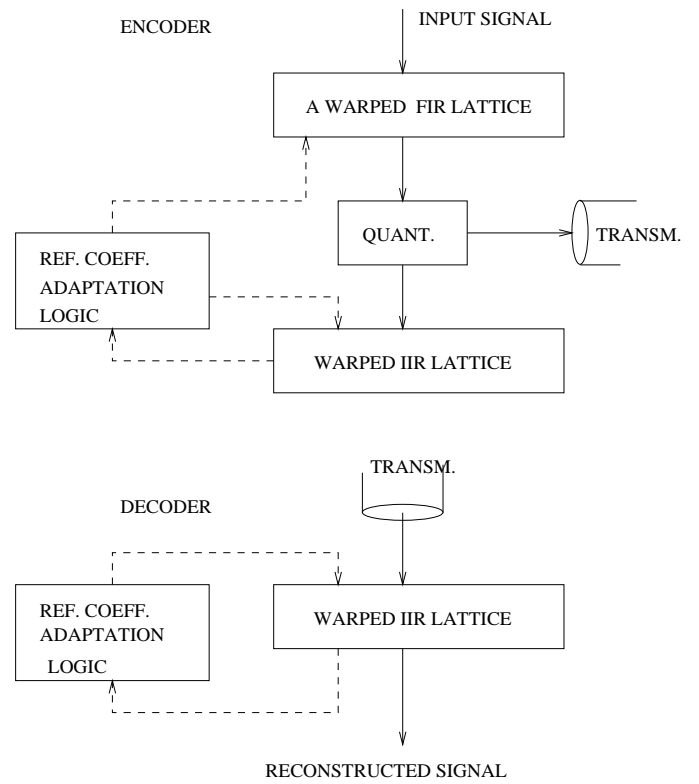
ENCODER

INPUT SIGNAL

A WARPED FIR LATTICE

QUANT.

TRANSM.

REF. COEFF. ADAPTATION LOGIC

WARPED IIR LATTICE

TRANSM.

DECODER

REF. COEFF. ADAPTATION LOGIC

WARPED IIR LATTICE

RECONSTRUCTED SIGNAL